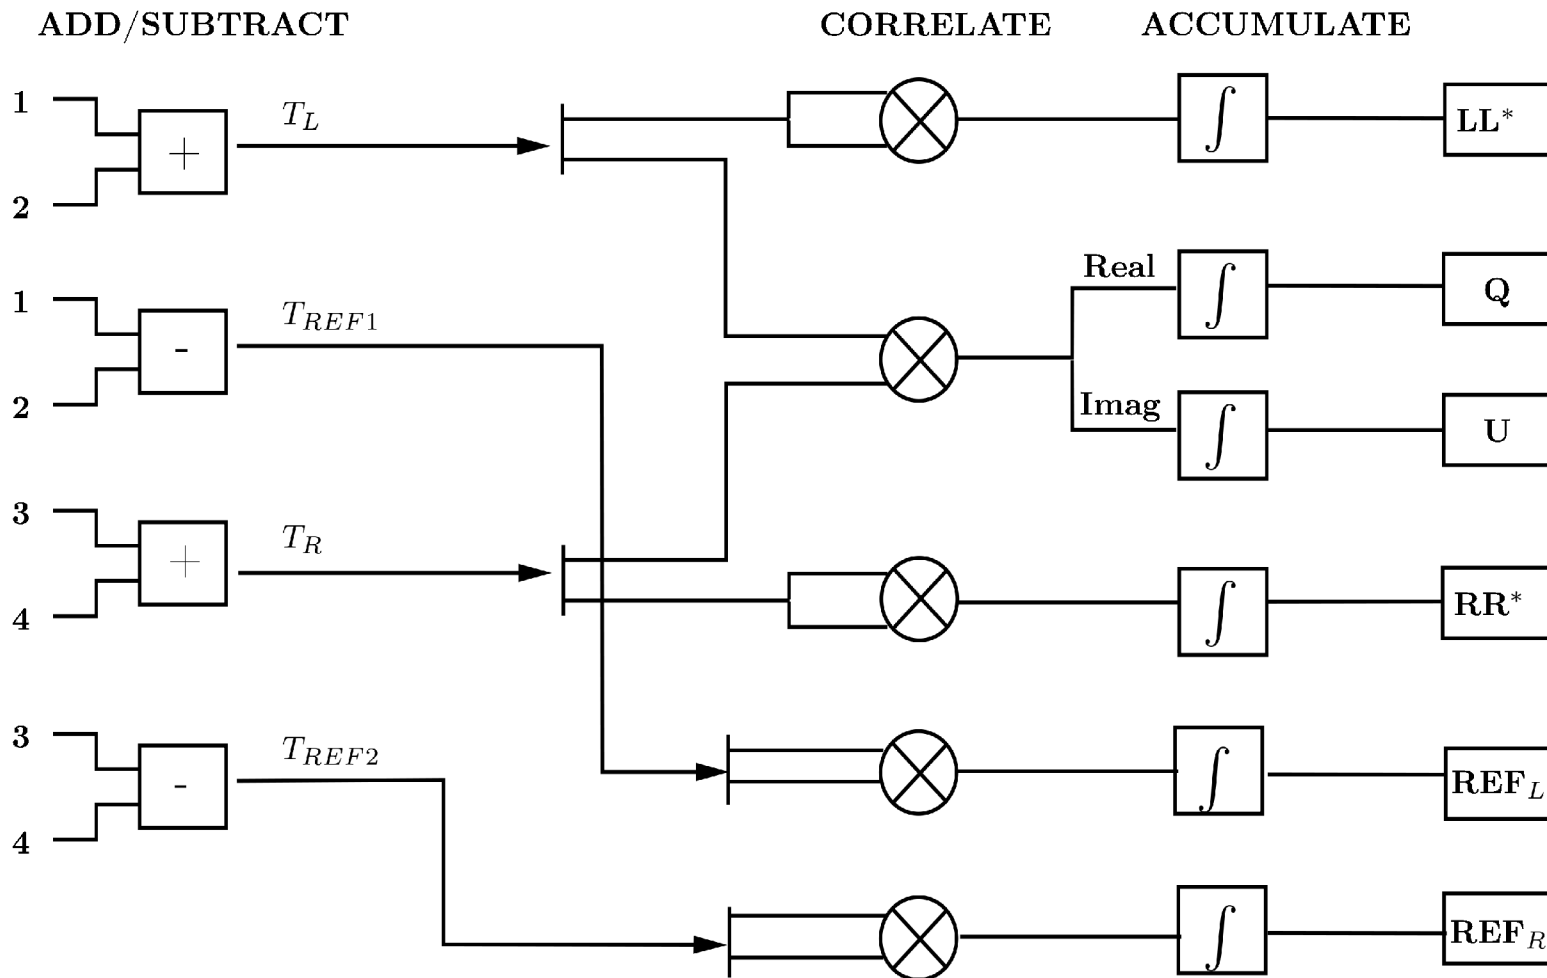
ADD/SUBTRACT

CORRELATE

ACCUMULATE

1

2

+

$T_L$

$\int$

LL*

1

2

-

$T_{REF1}$

Real

$\int$

Q

Imag

$\int$

U

3

4

+

$T_R$

$\int$

RR*

3

4

-

$T_{REF2}$

$\int$

$\mathbf{REF}_L$

$\int$

$\mathbf{REF}_R$